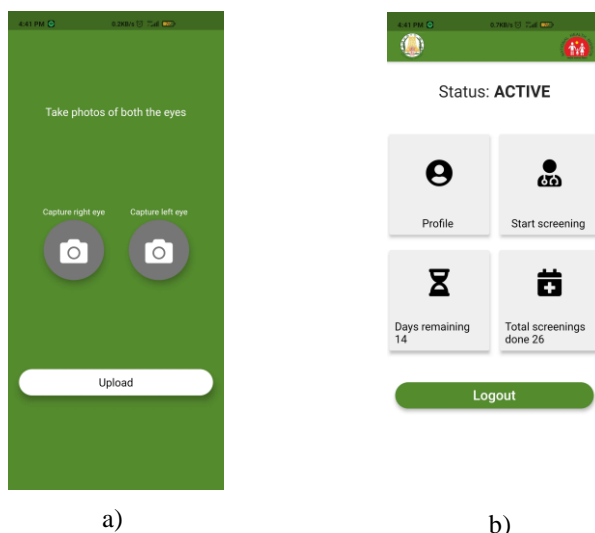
4:41 PM 0.2KB/s

Take photos of both the eyes

Capture right eye

Capture left eye

Upload

a)

4:41 PM 0.7KB/s

Status: **ACTIVE**

Profile

Start screening

Days remaining 14

Total screenings done 26

Logout

b)